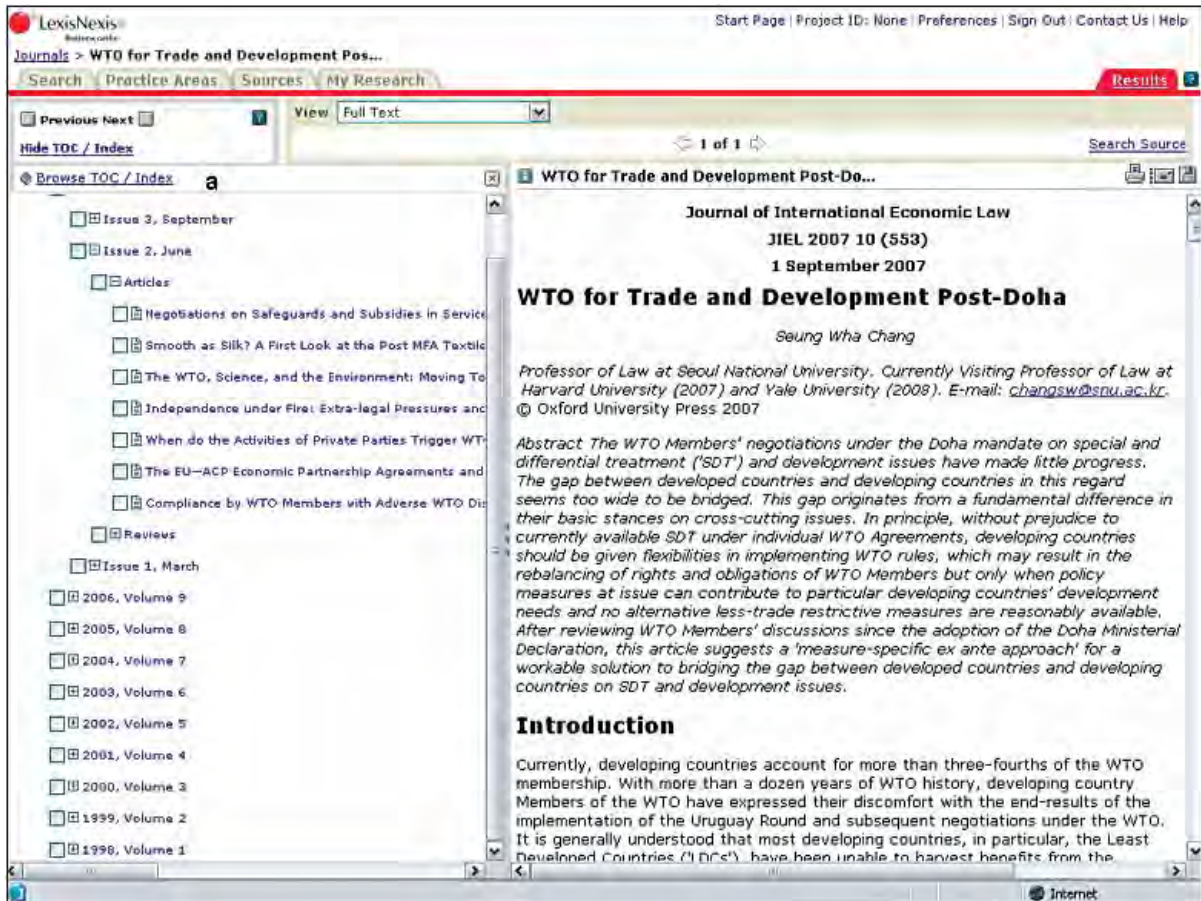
LexisNexis
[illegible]

Start Page | Project ID: None | Preferences | Sign Out | Contact Us | Help

Journals > WTO for Trade and Development Pos...

Search | Practice Areas | Sources | My Research

Results

Previous Next

Hide TOC / Index

View Full Text

1 of 1

Search Source

Browse TOC / Index a

Issue 3, September

Issue 2, June

Articles

Negotiations on Safeguards and Subsidies in Service

Smooth as Silk? A First Look at the Post MFA Textile

The WTO, Science, and the Environment: Moving To

Independence under Fire: Extra-legal Pressures and

When do the Activities of Private Parties Trigger WT

The EU—ACP Economic Partnership Agreements and

Compliance by WTO Members with Adverse WTO Di

Reviews

Issue 1, March

2006, Volume 9

2005, Volume 8

2004, Volume 7

2003, Volume 6

2002, Volume 5

2001, Volume 4

2000, Volume 3

1999, Volume 2

1998, Volume 1

WTO for Trade and Development Post-Do...

Journal of International Economic Law

JIEL 2007 10 (553)

1 September 2007

WTO for Trade and Development Post-Doha

Seung Wha Chang

Professor of Law at Seoul National University. Currently Visiting Professor of Law at Harvard University (2007) and Yale University (2008). E-mail: changsw@snu.ac.kr.
© Oxford University Press 2007

Abstract The WTO Members' negotiations under the Doha mandate on special and differential treatment ('SDT') and development issues have made little progress. The gap between developed countries and developing countries in this regard seems too wide to be bridged. This gap originates from a fundamental difference in their basic stances on cross-cutting issues. In principle, without prejudice to currently available SDT under individual WTO Agreements, developing countries should be given flexibilities in implementing WTO rules, which may result in the rebalancing of rights and obligations of WTO Members but only when policy measures at issue can contribute to particular developing countries' development needs and no alternative less-trade restrictive measures are reasonably available. After reviewing WTO Members' discussions since the adoption of the Doha Ministerial Declaration, this article suggests a 'measure-specific ex ante approach' for a workable solution to bridging the gap between developed countries and developing countries on SDT and development issues.

Introduction

Currently, developing countries account for more than three-fourths of the WTO membership. With more than a dozen years of WTO history, developing country Members of the WTO have expressed their discomfort with the end-results of the implementation of the Uruguay Round and subsequent negotiations under the WTO. It is generally understood that most developing countries, in particular, the Least Developed Countries ('LDCs'), have been unable to harvest benefits from the

Internet